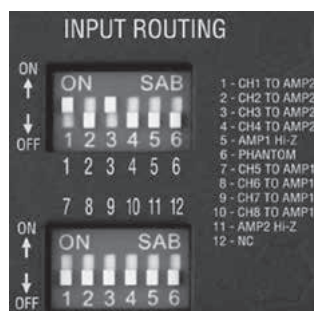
INPUT ROUTING

ON
OFF

ON SAB
1 2 3 4 5 6

1 2 3 4 5 6

7 8 9 10 11 12

ON
OFF

ON SAB
1 2 3 4 5 6

1 - CH1 TO AMP2
2 - CH2 TO AMP2
3 - CH3 TO AMP2
4 - CH4 TO AMP2
5 - AMP1 Hi-Z
6 - PHANTOM
7 - CH5 TO AMP1
8 - CH6 TO AMP1
9 - CH7 TO AMP1
10 - CH8 TO AMP1
11 - AMP2 Hi-Z
12 - NC